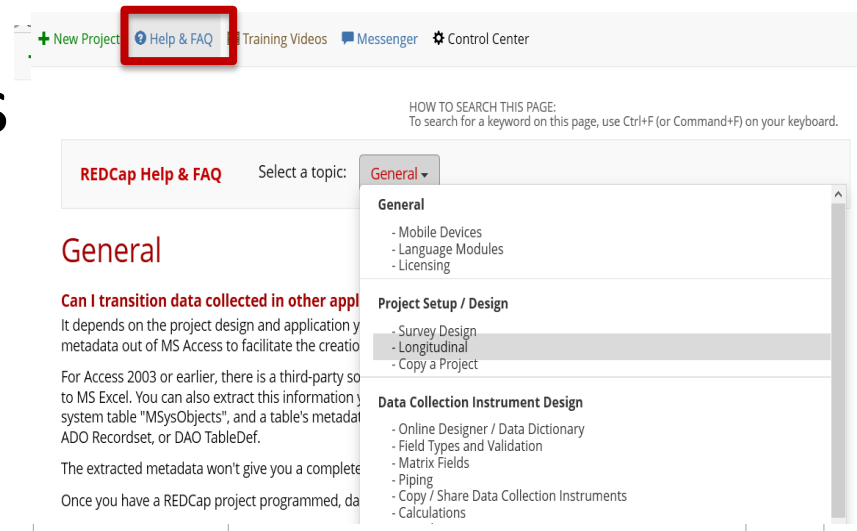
+ New Project  Help & FAQ  Training Videos  Messenger  Control Center

HOW TO SEARCH THIS PAGE:
To search for a keyword on this page, use Ctrl+F (or Command+F) on your keyboard.

REDCap Help & FAQ  Select a topic: General

General

Can I transition data collected in other appl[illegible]

It depends on the project design and application y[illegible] metadata out of MS Access to facilitate the creatio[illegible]

For Access 2003 or earlier, there is a third-party so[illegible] to MS Excel. You can also extract this information y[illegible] system table "MSysObjects", and a table's metadat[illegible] ADO Recordset, or DAO TableDef.

The extracted metadata won't give you a complete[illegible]

Once you have a REDCap project programmed, da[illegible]

General
- Mobile Devices
- Language Modules
- Licensing

Project Setup / Design
- Survey Design
- Longitudinal
- Copy a Project

Data Collection Instrument Design
- Online Designer / Data Dictionary
- Field Types and Validation
- Matrix Fields
- Piping
- Copy / Share Data Collection Instruments
- Calculations